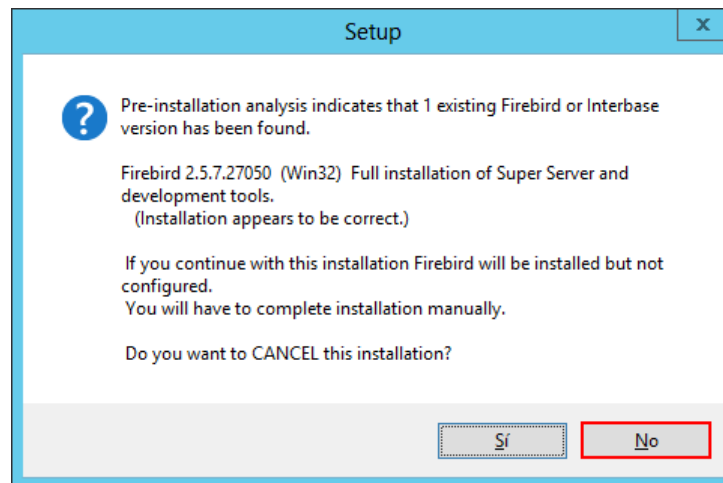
Setup

x

Pre-installation analysis indicates that 1 existing Firebird or Interbase version has been found.

Firebird 2.5.7.27050 (Win32) Full installation of Super Server and development tools.
(Installation appears to be correct.)

If you continue with this installation Firebird will be installed but not configured.
You will have to complete installation manually.

Do you want to CANCEL this installation?

Sí

No